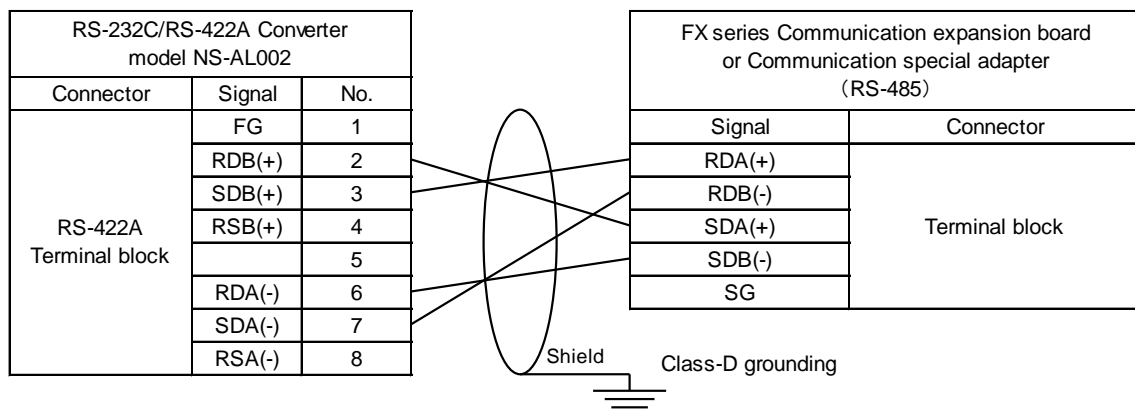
RS-232C/RS-422A Converter model NS-AL002

| Connector | Signal | No. |
|---|---|---|
| RS-422A Terminal block | FG | 1 |
| | RDB(+) | 2 |
| | SDB(+) | 3 |
| | RSB(+) | 4 |
| | | 5 |
| | RDA(-) | 6 |
| | SDA(-) | 7 |
| | RSA(-) | 8 |

FX series Communication expansion board or Communication special adapter (RS-485)

| Signal | Connector |
|---|---|
| RDA(+) | Terminal block |
| RDB(-) | |
| SDA(+) | |
| SDB(-) | |
| SG | |

Shield

Class-D grounding